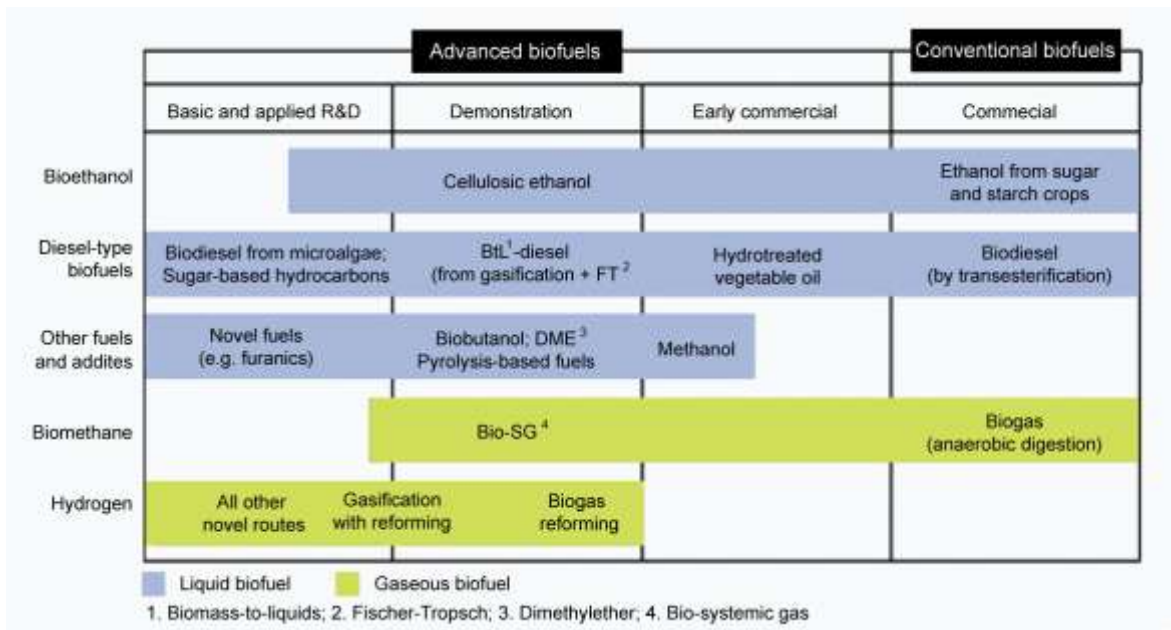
Advanced biofuels

Conventional biofuels

| | Basic and applied R&D | Demonstration | Early commercial | Commecial |
|---|---|---|---|---|
| Bioethanol | | Cellulosic ethanol | | Ethanol from sugar and starch crops |
| Diesel-type biofuels | Biodiesel from microalgae; Sugar-based hydrocarbons | BtL$^1$-diesel (from gasification + FT $^2$ | Hydrotreated vegetable oil | Biodiesel (by transesterification) |
| Other fuels and addites | Novel fuels (e.g. furanics) | Biobutanol; DME $^3$ Pyrolysis-based fuels | Methanol | |
| Biomethane | | Bio-SG $^4$ | | Biogas (anaerobic digestion) |
| Hydrogen | All other novel routes | Gasification with reforming | Biogas reforming | |

Liquid biofuel Gaseous biofuel

1. Biomass-to-liquids; 2. Fischer-Tropsch; 3. Dimethylether; 4. Bio-systemic gas